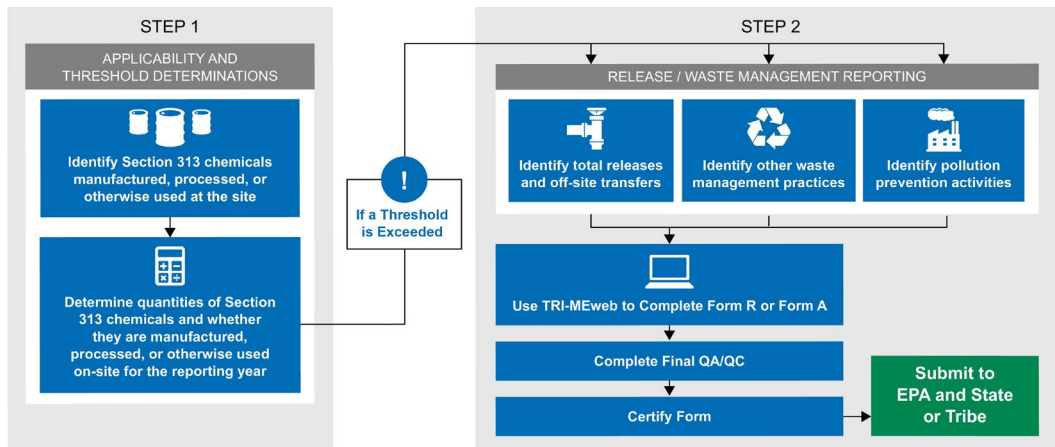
STEP 1

APPLICABILITY AND THRESHOLD DETERMINATIONS

Identify Section 313 chemicals manufactured, processed, or otherwise used at the site

Determine quantities of Section 313 chemicals and whether they are manufactured, processed, or otherwise used on-site for the reporting year

!

If a Threshold is Exceeded

STEP 2

RELEASE / WASTE MANAGEMENT REPORTING

Identify total releases and off-site transfers

Identify other waste management practices

Identify pollution prevention activities

Use TRI-MEweb to Complete Form R or Form A

Complete Final QA/QC

Certify Form

Submit to EPA and State or Tribe